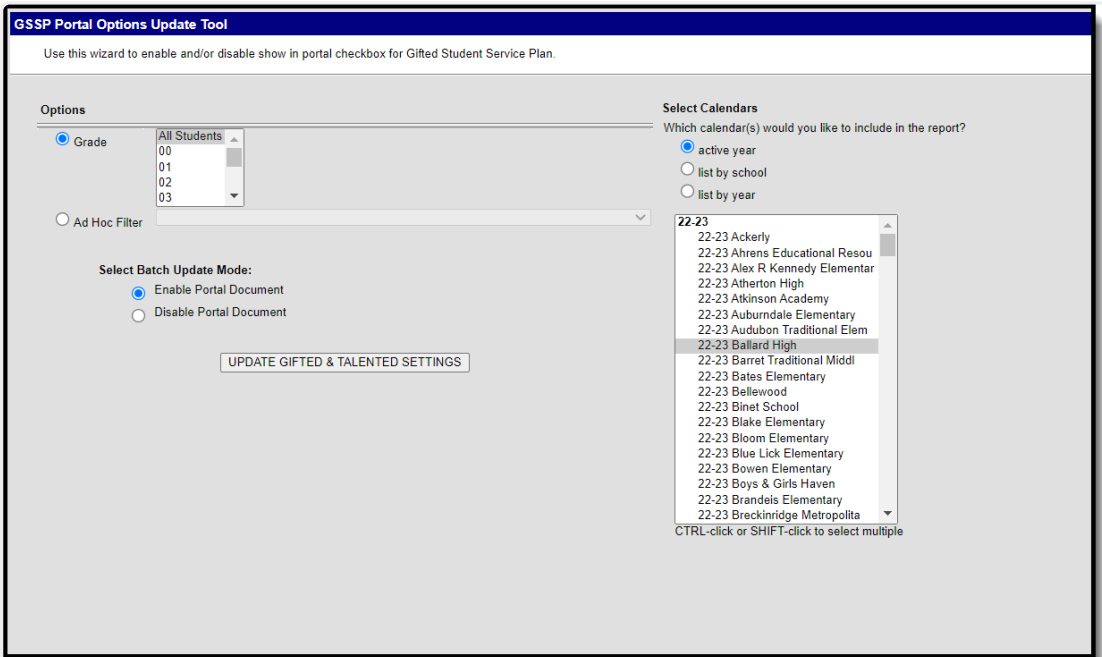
GSSP Portal Options Update Tool

Use this wizard to enable and/or disable show in portal checkbox for Gifted Student Service Plan.

Options

Grade

All Students
00
01
02
03

Ad Hoc Filter

Select Batch Update Mode:

Enable Portal Document

Disable Portal Document

UPDATE GIFTED & TALENTED SETTINGS

Select Calendars

Which calendar(s) would you like to include in the report?

active year

list by school

list by year

22-23
22-23 Ackerly
22-23 Ahrens Educational Resou
22-23 Alex R Kennedy Elementar
22-23 Atherton High
22-23 Atkinson Academy
22-23 Auburndale Elementary
22-23 Audubon Traditional Elem
22-23 Ballard High
22-23 Barret Traditional Middl
22-23 Bates Elementary
22-23 Bellewood
22-23 Binet School
22-23 Blake Elementary
22-23 Bloom Elementary
22-23 Blue Lick Elementary
22-23 Bowen Elementary
22-23 Boys & Girls Haven
22-23 Brandeis Elementary
22-23 Breckinridge Metropolita

CTRL-click or SHIFT-click to select multiple